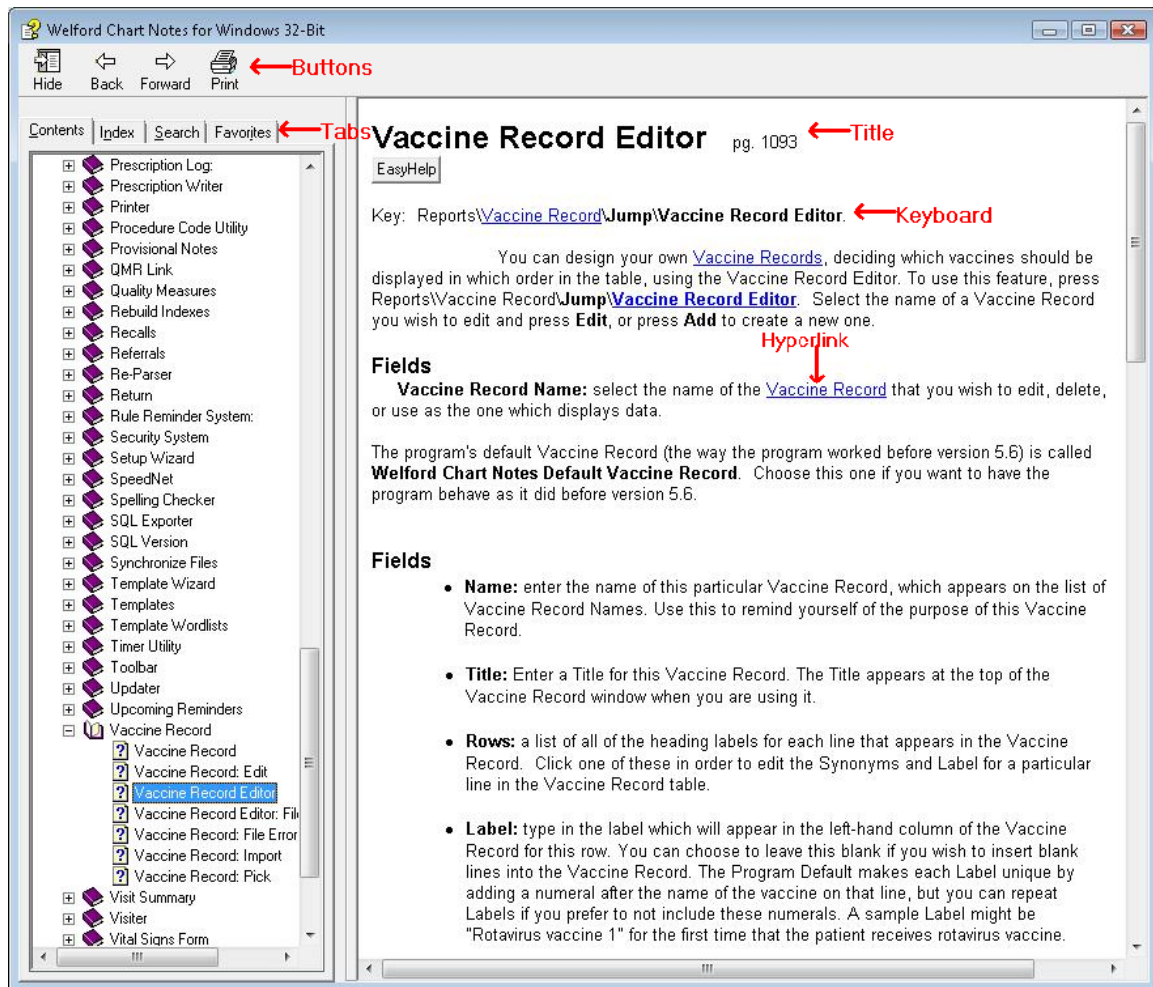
Welford Chart Notes for Windows 32-Bit

Hide Back Forward Print ←Buttons

Contents | Index | Search | Favorites ←Tabs

Prescription Log:
Prescription Writer
Printer
Procedure Code Utility
Provisional Notes
QMR Link
Quality Measures
Rebuild Indexes
Recalls
Referrals
Re-Parser
Return
Rule Reminder System:
Security System
Setup Wizard
SpeedNet
Spelling Checker
SQL Exporter
SQL Version
Synchronize Files
Template Wizard
Templates
Template Wordlists
Timer Utility
Toolbar
Updater
Upcoming Reminders
Vaccine Record
Vaccine Record
Vaccine Record: Edit
Vaccine Record Editor
Vaccine Record Editor: Fil
Vaccine Record: File Error
Vaccine Record: Import
Vaccine Record: Pick
Visit Summary
Visiter
Vital Signs Form

Vaccine Record Editor pg. 1093 ←Title

EasyHelp

Key: Reports\Vaccine Record\Jump\Vaccine Record Editor. ←Keyboard

You can design your own Vaccine Records, deciding which vaccines should be displayed in which order in the table, using the Vaccine Record Editor. To use this feature, press Reports\Vaccine Record\Jump\Vaccine Record Editor. Select the name of a Vaccine Record you wish to edit and press Edit, or press Add to create a new one.

Fields

Hyperlink

Vaccine Record Name: select the name of the Vaccine Record that you wish to edit, delete, or use as the one which displays data.

The program's default Vaccine Record (the way the program worked before version 5.6) is called Welford Chart Notes Default Vaccine Record. Choose this one if you want to have the program behave as it did before version 5.6.

Fields

• Name: enter the name of this particular Vaccine Record, which appears on the list of Vaccine Record Names. Use this to remind yourself of the purpose of this Vaccine Record.

• Title: Enter a Title for this Vaccine Record. The Title appears at the top of the Vaccine Record window when you are using it.

• Rows: a list of all of the heading labels for each line that appears in the Vaccine Record. Click one of these in order to edit the Synonyms and Label for a particular line in the Vaccine Record table.

• Label: type in the label which will appear in the left-hand column of the Vaccine Record for this row. You can choose to leave this blank if you wish to insert blank lines into the Vaccine Record. The Program Default makes each Label unique by adding a numeral after the name of the vaccine on that line, but you can repeat Labels if you prefer to not include these numerals. A sample Label might be "Rotavirus vaccine 1" for the first time that the patient receives rotavirus vaccine.